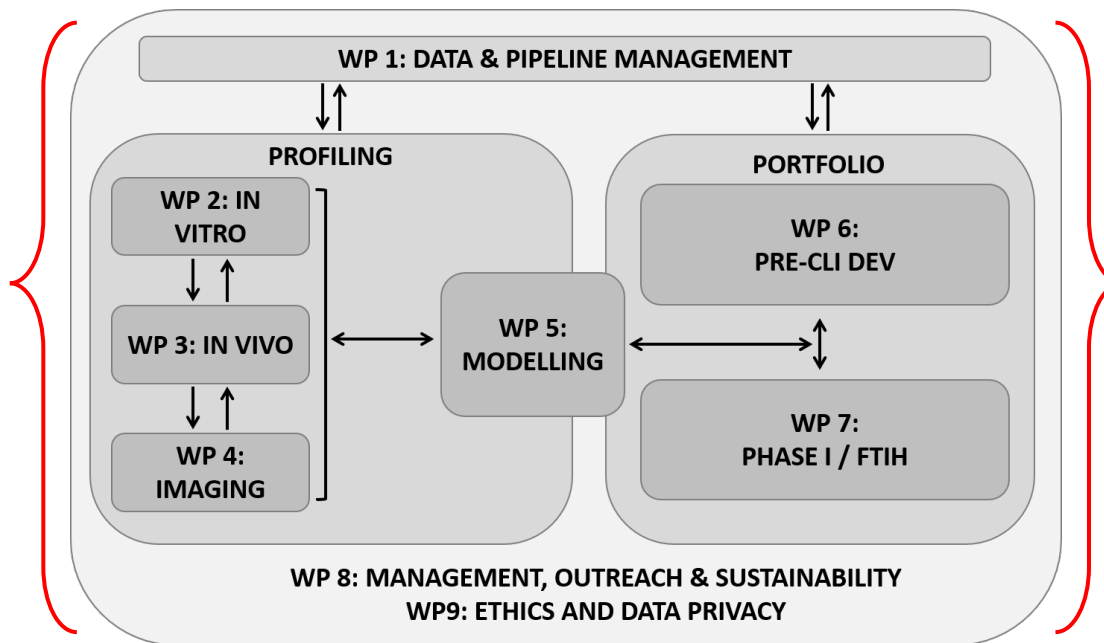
WP 1: DATA & PIPELINE MANAGEMENT

PROFILING

WP 2: IN VITRO

WP 3: IN VIVO

WP 4: IMAGING

WP 5: MODELLING

PORTFOLIO

WP 6: PRE-CLI DEV

WP 7: PHASE I / FTIH

WP 8: MANAGEMENT, OUTREACH & SUSTAINABILITY
WP9: ETHICS AND DATA PRIVACY